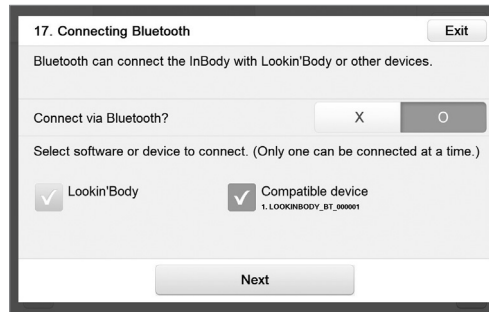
17. Connecting Bluetooth

Exit

Bluetooth can connect the InBody with Lookin'Body or other devices.

Connect via Bluetooth?

X

O

Select software or device to connect. (Only one can be connected at a time.)

Lookin'Body

Compatible device
1. LOOKINBODY_BT_000001

Next